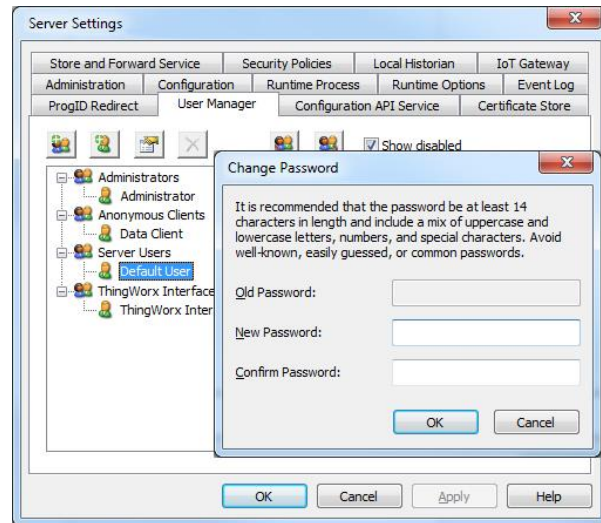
Server Settings

Store and Forward Service | Security Policies | Local Historian | IoT Gateway
Administration | Configuration | Runtime Process | Runtime Options | Event Log
ProgID Redirect | User Manager | Configuration API Service | Certificate Store

Show disabled

Administrators
Administrator
Anonymous Clients
Data Client
Server Users
Default User
ThingWorx Interface
ThingWorx Inter

Change Password

It is recommended that the password be at least 14 characters in length and include a mix of uppercase and lowercase letters, numbers, and special characters. Avoid well-known, easily guessed, or common passwords.

Old Password:

New Password:

Confirm Password:

OK
Cancel

OK
Cancel
Apply
Help